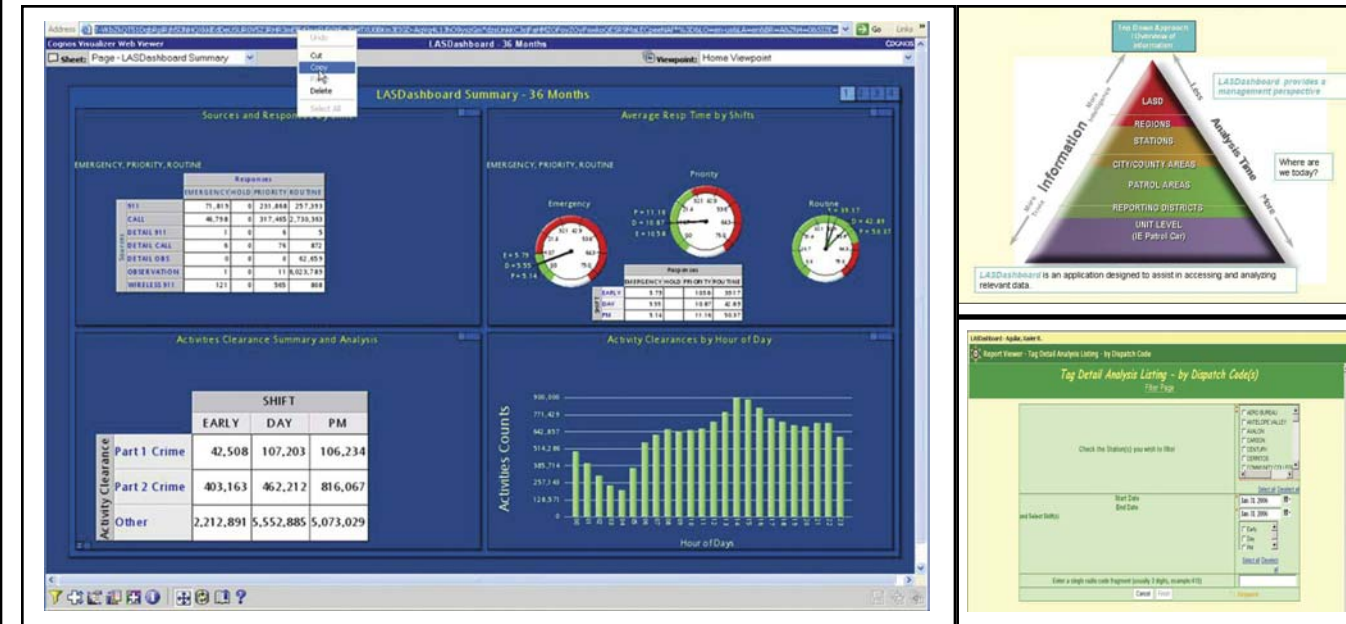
Address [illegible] Go Links

Cognos Visualizer Web Viewer

LASDashboard - 36 Months

COGNOS

Sheet: Page - LASDashboard Summary

Undo

Cut

Copy

Delete

Select All

Viewpoint: Home Viewpoint

LASDashboard Summary - 36 Months

1 2 3 4

Sources and Responses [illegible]

EMERGENCY, PRIORITY, ROUTINE

| Sources | EMERGENCY | HOLD | PRIORITY | ROUTINE |
|---|---|---|---|---|
| 911 | 71,819 | 0 | 231,868 | 257,393 |
| CALL | 46,798 | 0 | 317,485 | 2,730,363 |
| DETAIL 911 | 7 | 0 | 6 | 5 |
| DETAIL CALL | 6 | 0 | 76 | 872 |
| DETAIL OBS | 0 | 0 | 0 | 62,659 |
| OBSERVATION | 1 | 0 | 11 | 8,023,789 |
| WIRELESS 911 | 121 | 0 | 565 | 808 |

Average Resp Time by Shifts

EMERGENCY, PRIORITY, ROUTINE

Emergency

E = 5.79
D = 5.55
P = 5.14

Priority

P = 11.16
D = 10.87
E = 10.58

Routine

E = 39.17
D = 42.89
P = 50.07

| SHIFT | EMERGENCY | HOLD | PRIORITY | ROUTINE |
|---|---|---|---|---|
| EARLY | 5.79 | | 10.58 | 39.17 |
| DAY | 5.55 | | 10.87 | 42.89 |
| PM | 5.14 | | 11.16 | 50.07 |

Activities Clearance Summary and Analysis

| Activity Clearance | EARLY | DAY | PM |
|---|---|---|---|
| Part 1 Crime | 42,508 | 107,203 | 106,234 |
| Part 2 Crime | 403,163 | 462,212 | 816,067 |
| Other | 2,212,891 | 5,552,885 | 5,073,029 |

SHIFT

Activity Clearances by Hour of Day

900,000
771,429
642,857
514,286
385,714
257,143
128,571
0

Activities Counts

Hour of Days

Top Down Approach / Overview of Information

LASD
REGIONS
STATIONS
CITY/COUNTY AREAS
PATROL AREAS
REPORTING DISTRICTS
UNIT LEVEL (IE Patrol Car)

Information

More Intelligence

More Data

Analysis Time

Less

More

LASDashboard provides a management perspective

Where are we today?

LASDashboard is an application designed to assist in accessing and analyzing relevant data.

Report Viewer - Tag Detail Analysis Listing - by Dispatch Code

Tag Detail Analysis Listing - by Dispatch Code(s)

Filter Page

Check the Station(s) you wish to filter

AERO BUREAU
ANTELOPE VALLEY
AVALON
CARSON
CENTURY
CERRITOS
COMMUNITY COLLEGE

Start Date
End Date

Jan 13, 2006
Jan 13, 2006

and Select Shift(s)

Early
Day
PM

Enter a single radio code fragment (usually 3 digits, example 415)

Cancel Finish